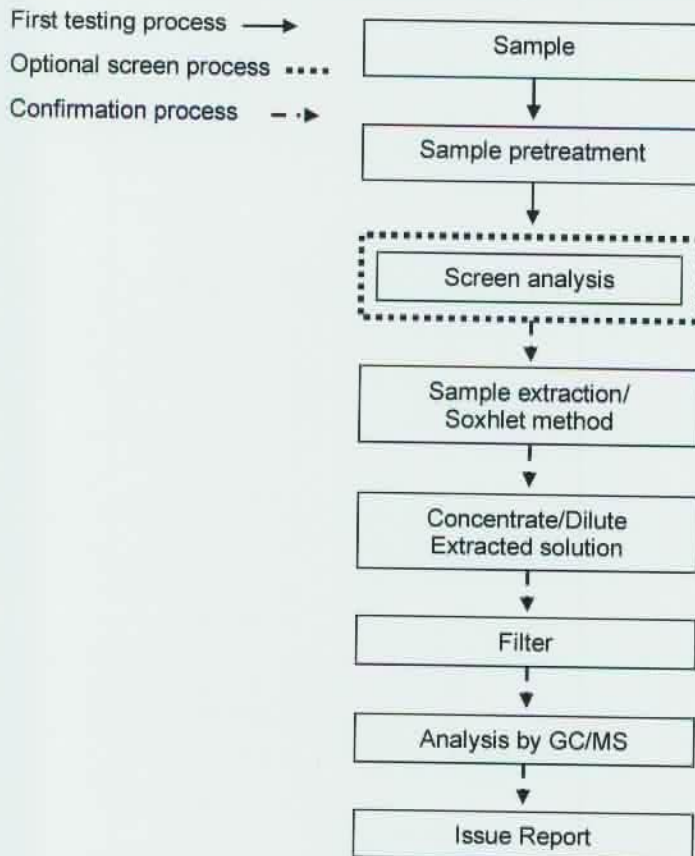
First testing process

Optional screen process

Confirmation process

Sample

Sample pretreatment

Screen analysis

Sample extraction/ Soxhlet method

Concentrate/Dilute Extracted solution

Filter

Analysis by GC/MS

Issue Report